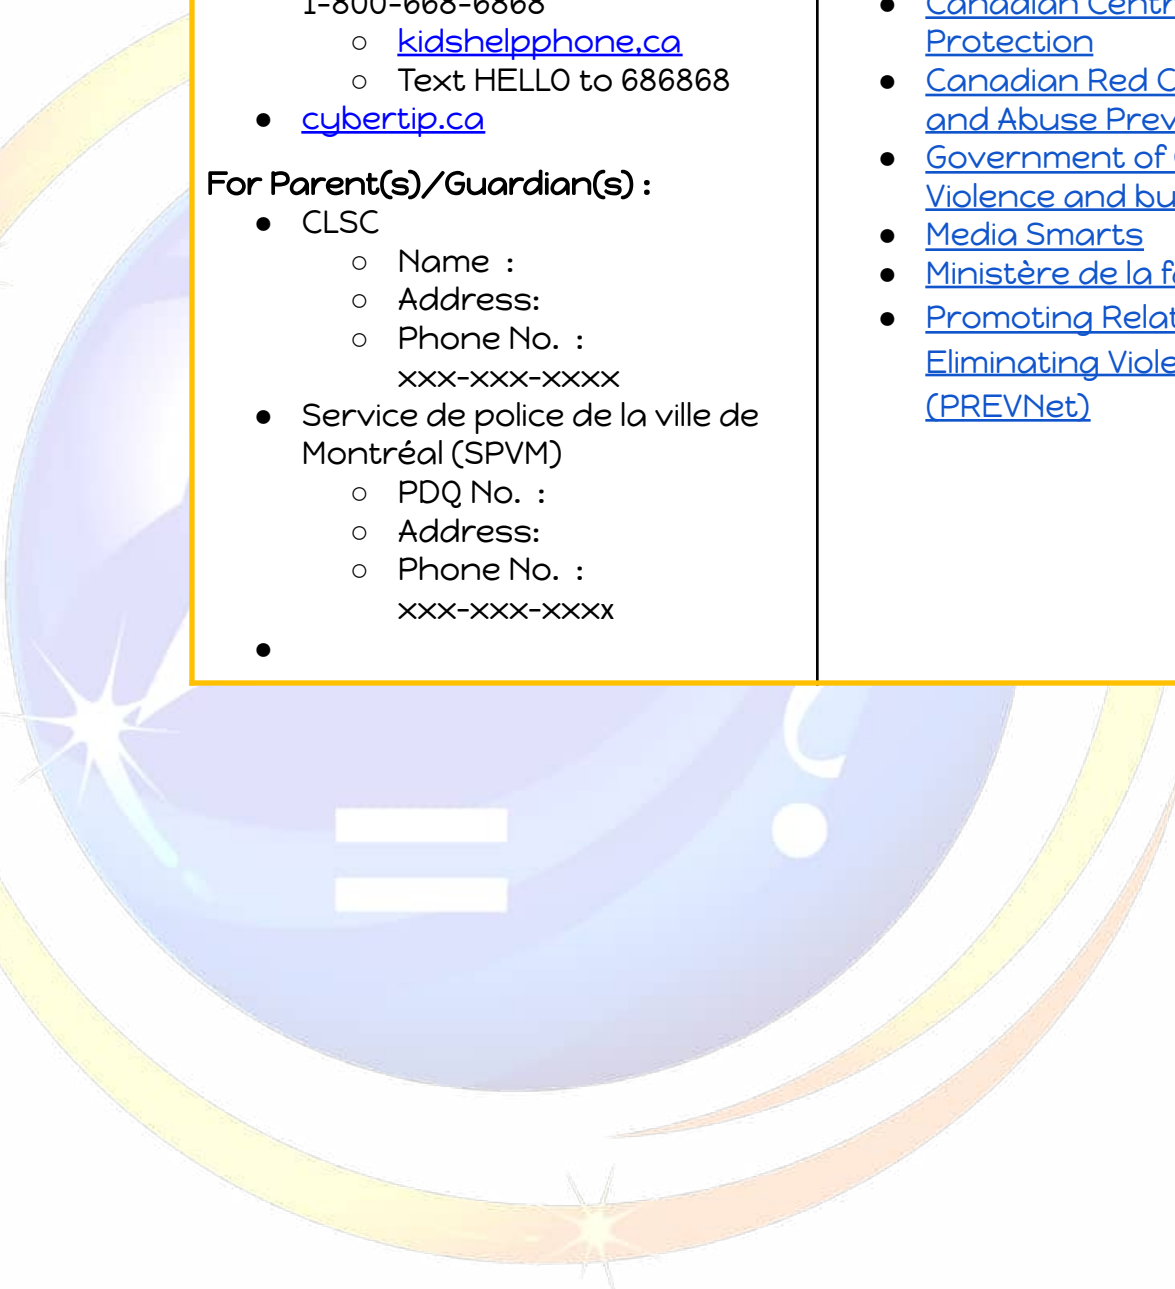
1-800-668-6868

- kidshelpphone.ca
- Text HELLO to 686868

- cybertip.ca

For Parent(s)/Guardian(s) :

- CLSC
  - Name :
  - Address:
  - Phone No. : xxx-xxx-xxxx
- Service de police de la ville de Montréal (SPVM)
  - PDQ No. :
  - Address:
  - Phone No. : xxx-xxx-xxxx
-

- Canadian Centr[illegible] Protection
- Canadian Red C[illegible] and Abuse Prev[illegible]
- Government of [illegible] Violence and bu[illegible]
- Media Smarts
- Ministère de la f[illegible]
- Promoting Relat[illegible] Eliminating Viole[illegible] (PREVNet)